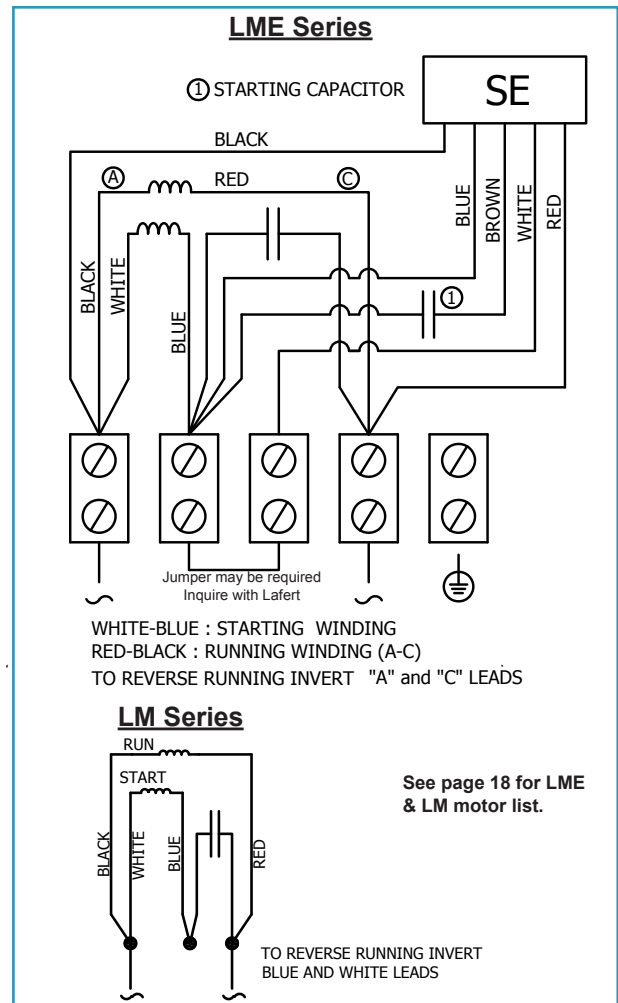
LME Series

① STARTING CAPACITOR

SE

BLACK

Ⓐ RED Ⓒ

BLUE BROWN WHITE RED

BLACK WHITE

BLUE

①

Jumper may be required
Inquire with Lafert

WHITE-BLUE : STARTING WINDING
RED-BLACK : RUNNING WINDING (A-C)
TO REVERSE RUNNING INVERT "A" and "C" LEADS

LM Series

RUN

START

BLACK WHITE BLUE RED

See page 18 for LME & LM motor list.

TO REVERSE RUNNING INVERT BLUE AND WHITE LEADS